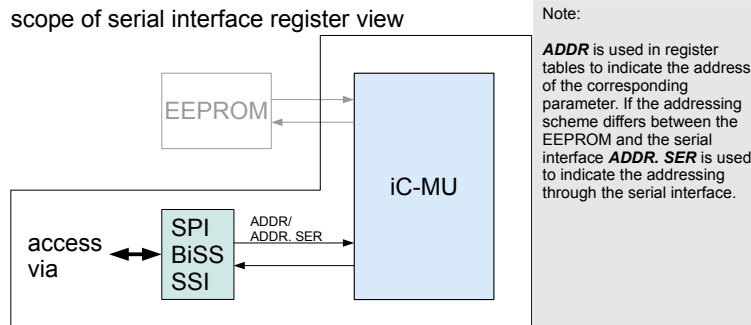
scope of serial interface register view

EEPROM

iC-MU

SPI
BiSS
SSI

access via

ADDR/
ADDR. SER

Note:

**ADDR** is used in register tables to indicate the address of the corresponding parameter. If the addressing scheme differs between the EEPROM and the serial interface **ADDR. SER** is used to indicate the addressing through the serial interface.